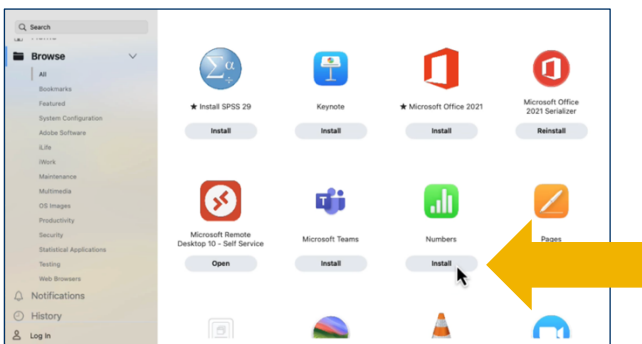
Search

Browse

All
Bookmarks
Featured
System Configuration
Adobe Software
iLife
iWork
Maintenance
Multimedia
OS Images
Productivity
Security
Statistical Applications
Testing
Web Browsers

Notifications
History
Log In

★ Install SPSS 29
Install

Keynote
Install

★ Microsoft Office 2021
Install

Microsoft Office 2021 Serializer
Reinstall

Microsoft Remote Desktop 10 - Self Service
Open

Microsoft Teams
Install

Numbers
Install

Pages